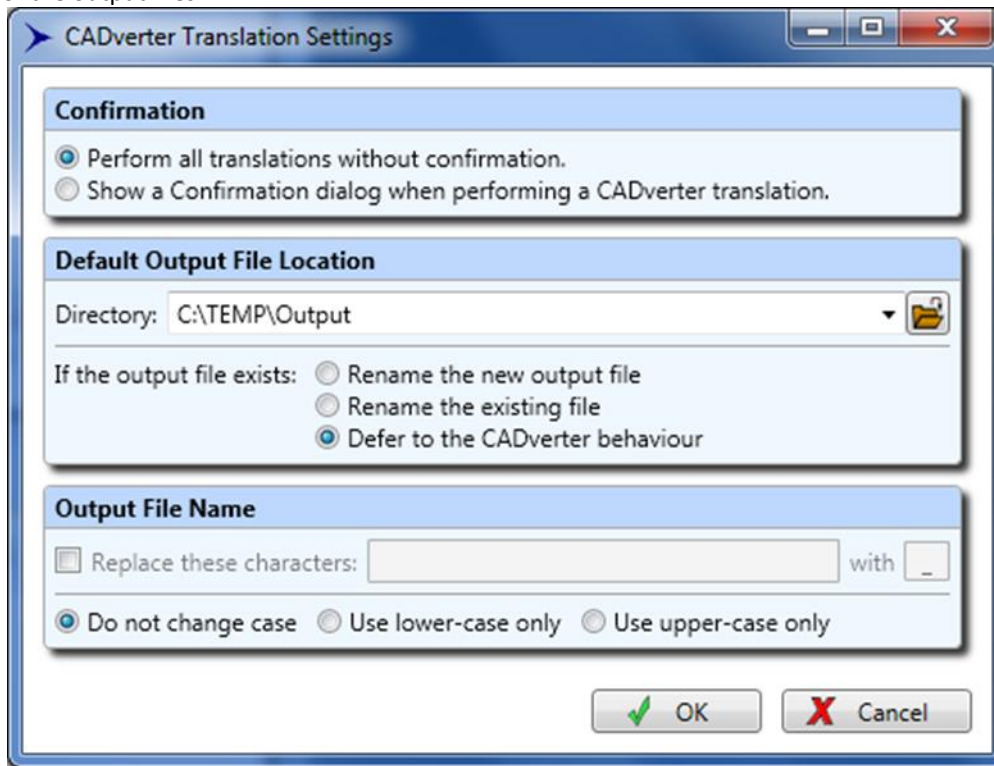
CADverter Translation Settings

Confirmation

Perform all translations without confirmation.
Show a Confirmation dialog when performing a CADverter translation.

Default Output File Location

Directory: C:\TEMP\Output

If the output file exists: Rename the new output file
Rename the existing file
Defer to the CADverter behaviour

Output File Name

Replace these characters: with _

Do not change case Use lower-case only Use upper-case only

OK Cancel